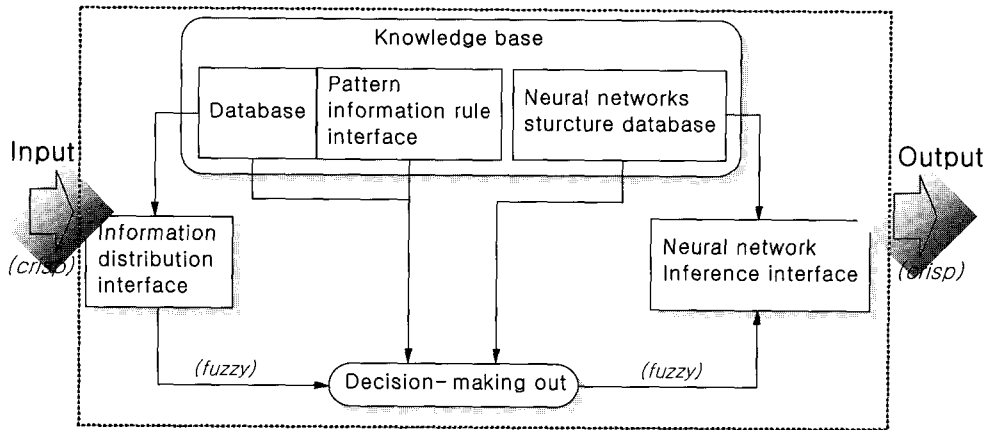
Knowledge base

Database

Pattern information rule interface

Neural networks sturcture database

Input

(crisp)

Information distribution interface

Output

Neural network Inference interface

(crisp)

(fuzzy)

Decision- making out

(fuzzy)